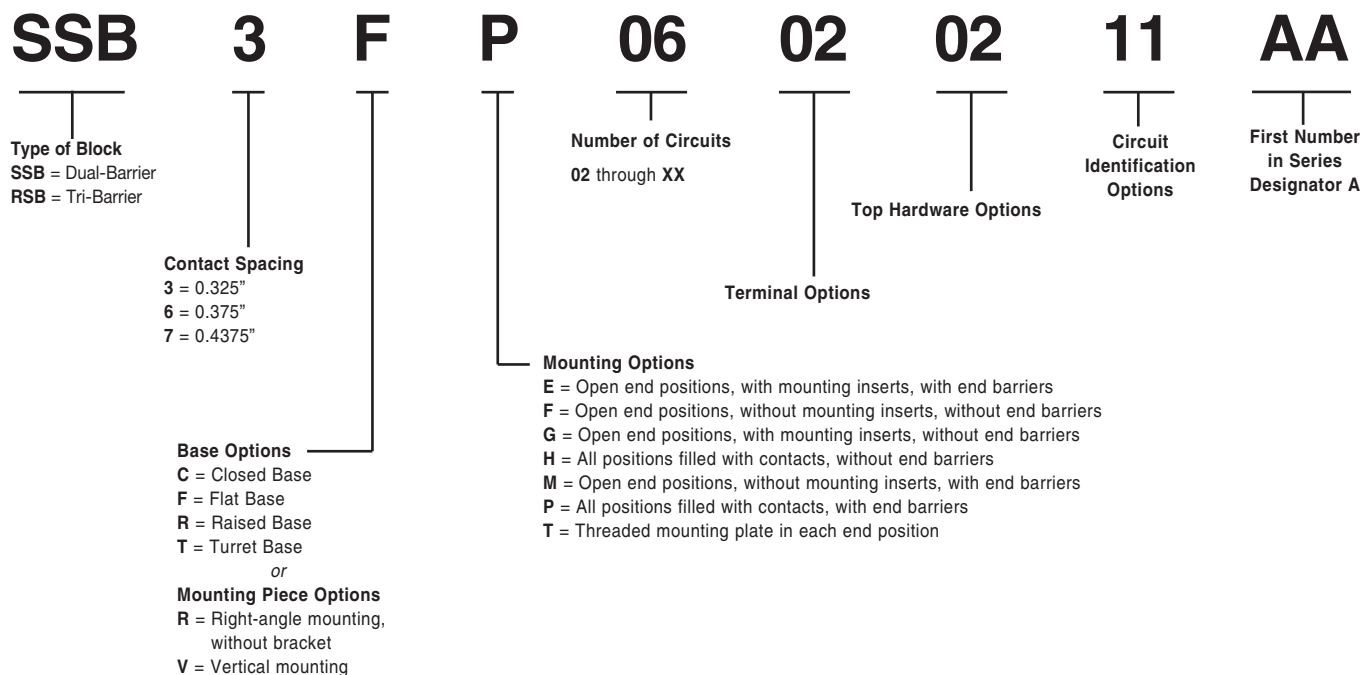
SSB 3 F P 06 02 02 11 AA

Type of Block
SSB = Dual-Barrier
RSB = Tri-Barrier

Number of Circuits
02 through XX

Circuit Identification Options

First Number in Series Designator A

Top Hardware Options

Contact Spacing
3 = 0.325"
6 = 0.375"
7 = 0.4375"

Terminal Options

Mounting Options
E = Open end positions, with mounting inserts, with end barriers
F = Open end positions, without mounting inserts, without end barriers
G = Open end positions, with mounting inserts, without end barriers
H = All positions filled with contacts, without end barriers
M = Open end positions, without mounting inserts, with end barriers
P = All positions filled with contacts, with end barriers
T = Threaded mounting plate in each end position

Base Options
C = Closed Base
F = Flat Base
R = Raised Base
T = Turret Base
or
Mounting Piece Options
R = Right-angle mounting, without bracket
V = Vertical mounting